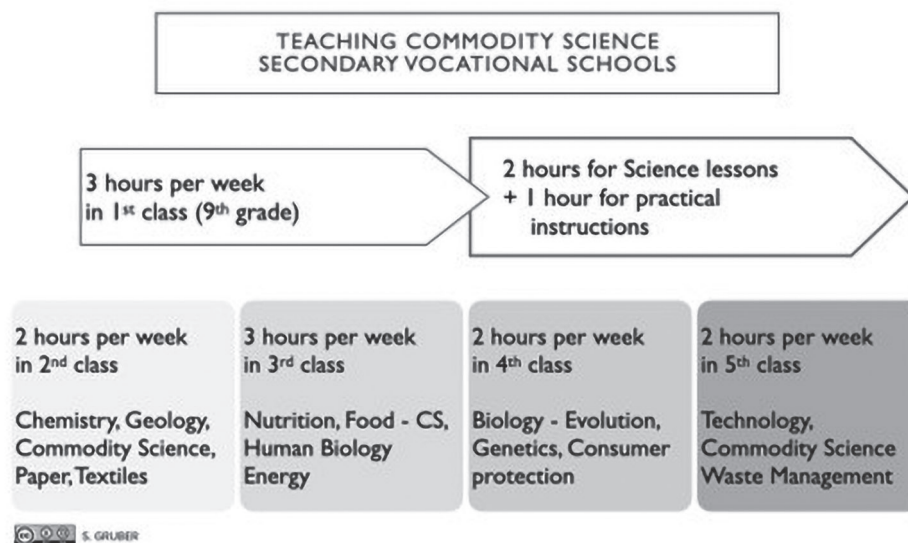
TEACHING COMMODITY SCIENCE
SECONDARY VOCATIONAL SCHOOLS

3 hours per week in 1st class (9th grade)

2 hours for Science lessons
+ 1 hour for practical instructions

2 hours per week in 2nd class

Chemistry, Geology, Commodity Science, Paper, Textiles

3 hours per week in 3rd class

Nutrition, Food - CS, Human Biology Energy

2 hours per week in 4th class

Biology - Evolution, Genetics, Consumer protection

2 hours per week in 5th class

Technology, Commodity Science Waste Management

S. GRUBER